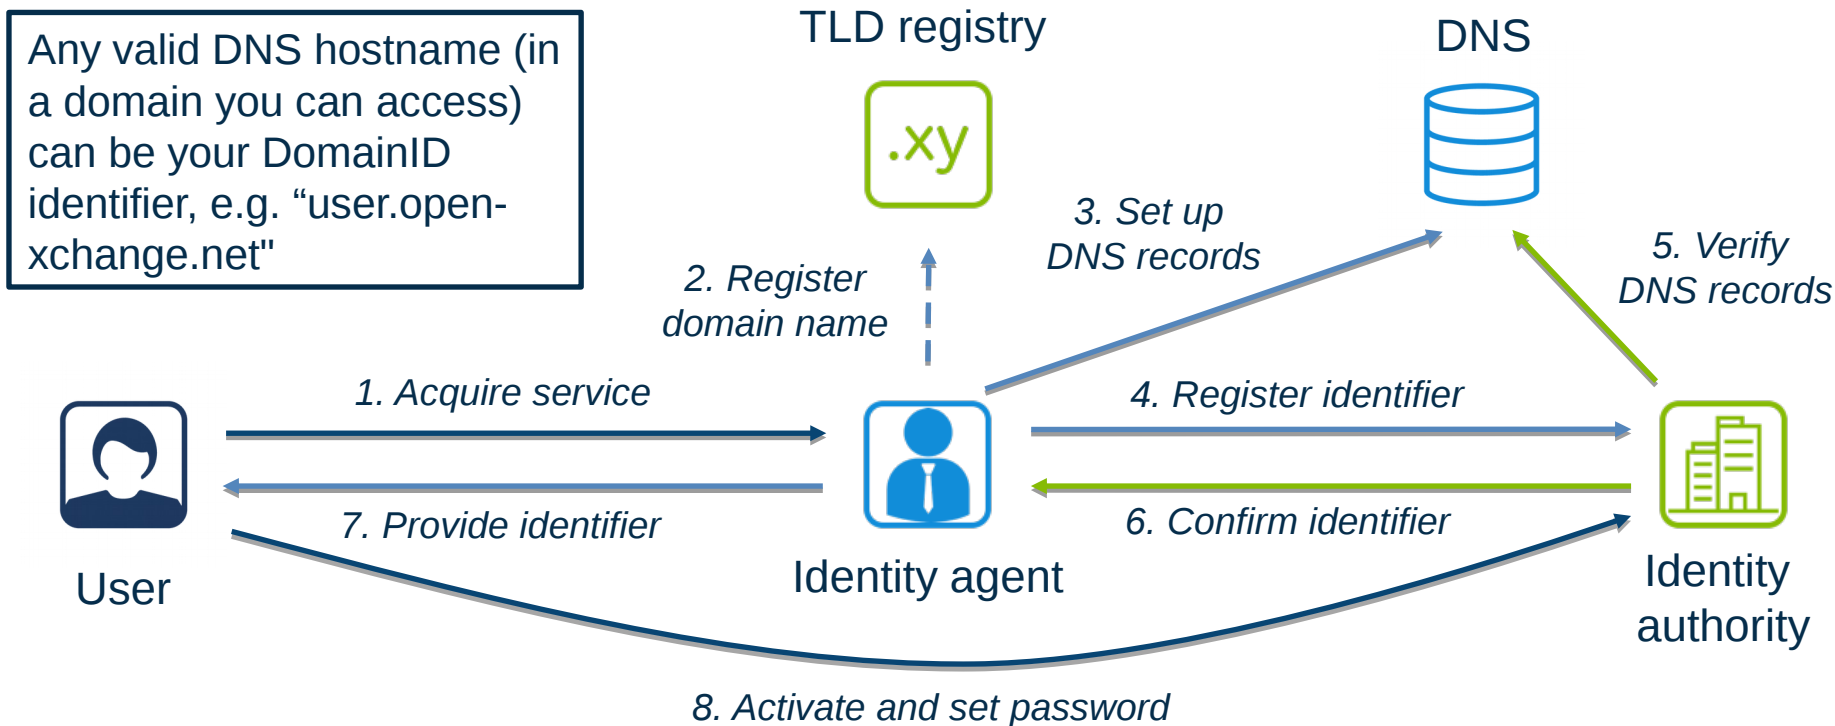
Any valid DNS hostname (in a domain you can access) can be your DomainID identifier, e.g. “user.open-xchange.net"

TLD registry

.xy

DNS

3. Set up DNS records

5. Verify DNS records

2. Register domain name

1. Acquire service

4. Register identifier

User

Identity agent

Identity authority

7. Provide identifier

6. Confirm identifier

8. Activate and set password